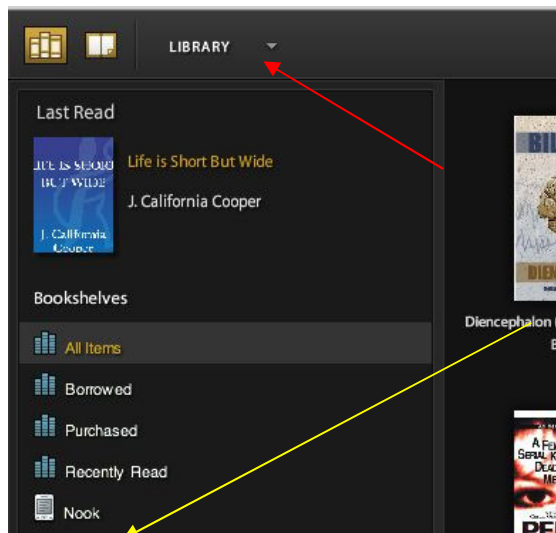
LIBRARY

Last Read

LIFE IS SHORT BUT WIDE
J. California Cooper

Life is Short But Wide
J. California Cooper

Bookshelves

All Items
Borrowed
Purchased
Recently Read
Nook

BI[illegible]
DIE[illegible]

Diencephalon ([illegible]
B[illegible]

A FE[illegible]
SERIAL K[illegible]
DEA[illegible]
ME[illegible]
PE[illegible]